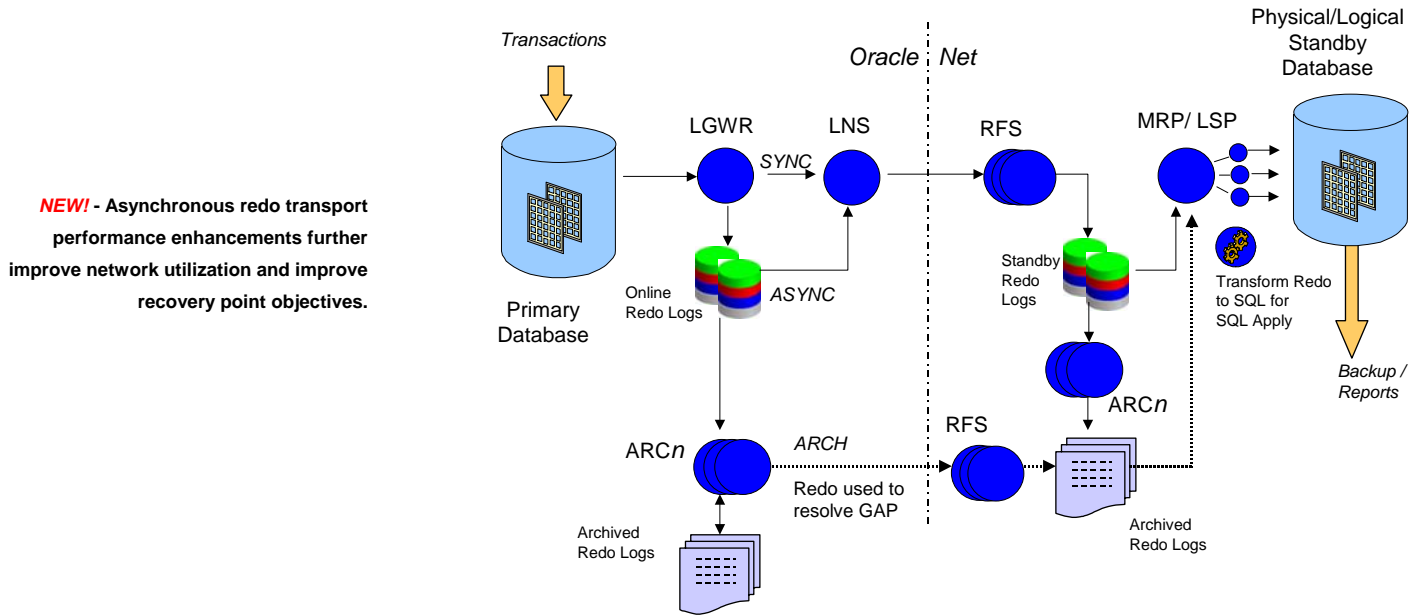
NEW! - Asynchronous redo transport performance enhancements further improve network utilization and improve recovery point objectives.

Transactions

Oracle Net

Physical/Logical Standby Database

LGWR

LNS

RFS

MRP/ LSP

SYNC

Primary Database

Online Redo Logs

ASYNC

Standby Redo Logs

Transform Redo to SQL for SQL Apply

Backup / Reports

ARC$n$

ARC$n$

ARCH

RFS

Redo used to resolve GAP

Archived Redo Logs

Archived Redo Logs